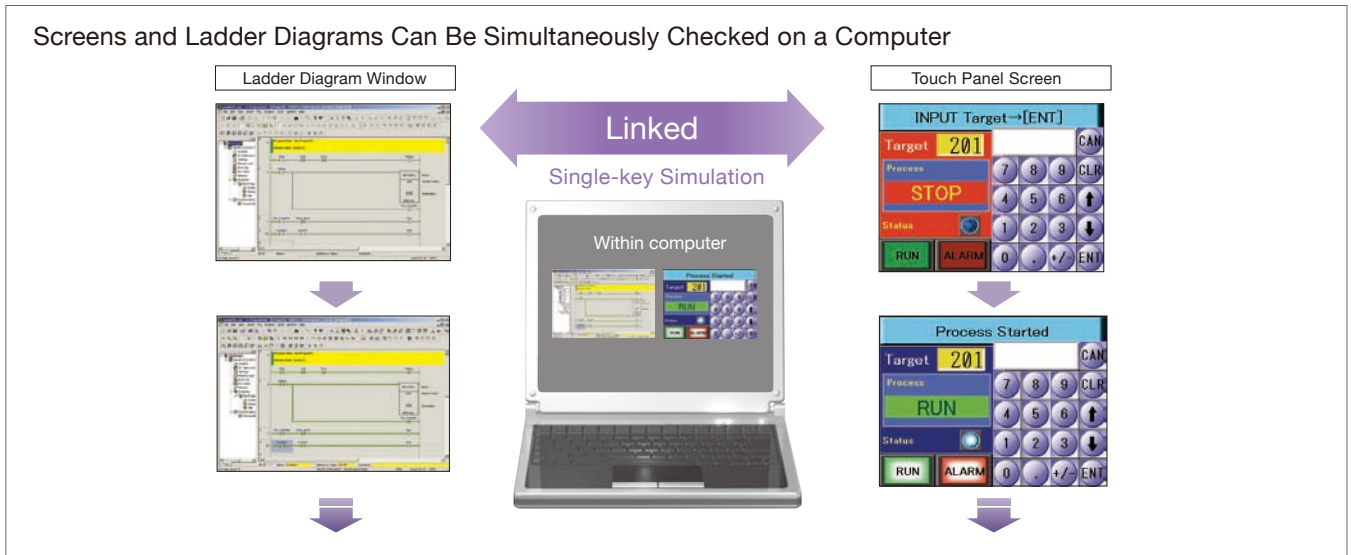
Screens and Ladder Diagrams Can Be Simultaneously Checked on a Computer

Ladder Diagram Window

Linked

Single-key Simulation

Within computer

Process Started

Target 201

Process

RUN

Status

RUN ALARM

Touch Panel Screen

INPUT Target→[ENT]

Target 201

CAN

Process

STOP

7 8 9 CLR

4 5 6 ↑

Status

1 2 3 ↓

RUN ALARM 0 . +/- ENT

Process Started

Target 201

CAN

Process

RUN

7 8 9 CLR

4 5 6 ↑

Status

1 2 3 ↓

RUN ALARM 0 . +/- ENT